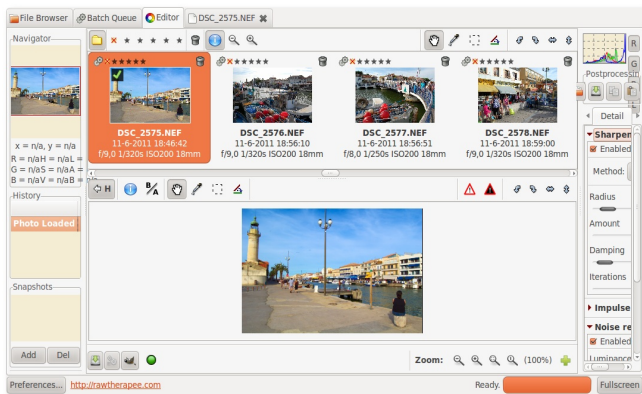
File Browser
Batch Queue
Editor
DSC_2575.NEF

Navigator

x = n/a, y = n/a
R = n/aH = n/aL =
G = n/aS = n/aA =
B = n/aV = n/aB =

History

Photo Loaded

Snapshots

Add
Del

DSC_2575.NEF
11-6-2011 18:46:42
f/9,0 1/320s ISO200 18mm

DSC_2576.NEF
11-6-2011 18:56:10
f/9,0 1/320s ISO200 18mm

DSC_2577.NEF
11-6-2011 18:56:51
f/8,0 1/250s ISO200 18mm

DSC_2578.NEF
11-6-2011 18:59:00
f/9,0 1/320s ISO200 18mm

H

Zoom:
(100%)

Postprocessing

R
G

Detail

Sharpen
Enabled
Method:
Radius
Amount
Damping
Iterations

Impulse
Noise re
Enabled
Luminance

Preferences...
http://rawtherapee.com
Ready.
Fullscreen